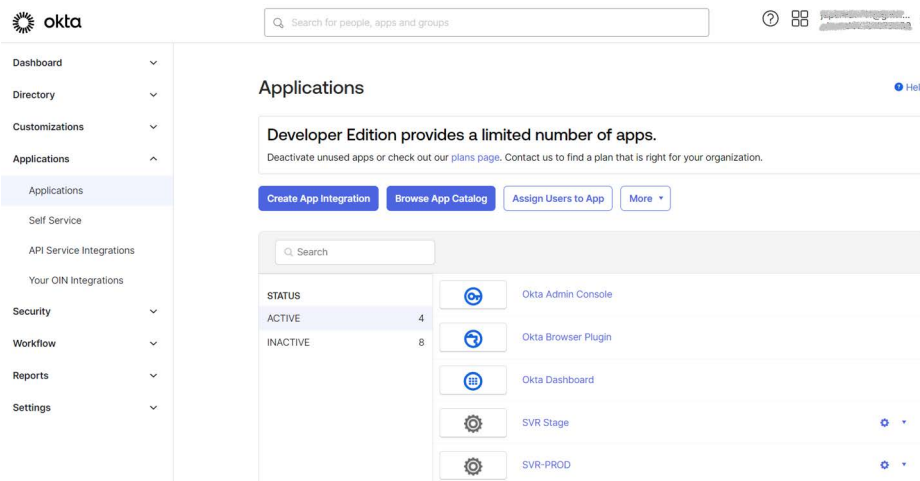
okta

Search for people, apps and groups

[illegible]

Dashboard
Directory
Customizations
Applications
Applications
Self Service
API Service Integrations
Your OIN Integrations
Security
Workflow
Reports
Settings

Applications

Hel

Developer Edition provides a limited number of apps.

Deactivate unused apps or check out our plans page. Contact us to find a plan that is right for your organization.

Create App Integration
Browse App Catalog
Assign Users to App
More ▾

Search

STATUS
ACTIVE 4
INACTIVE 8

Okta Admin Console
Okta Browser Plugin
Okta Dashboard
SVR Stage
SVR-PROD